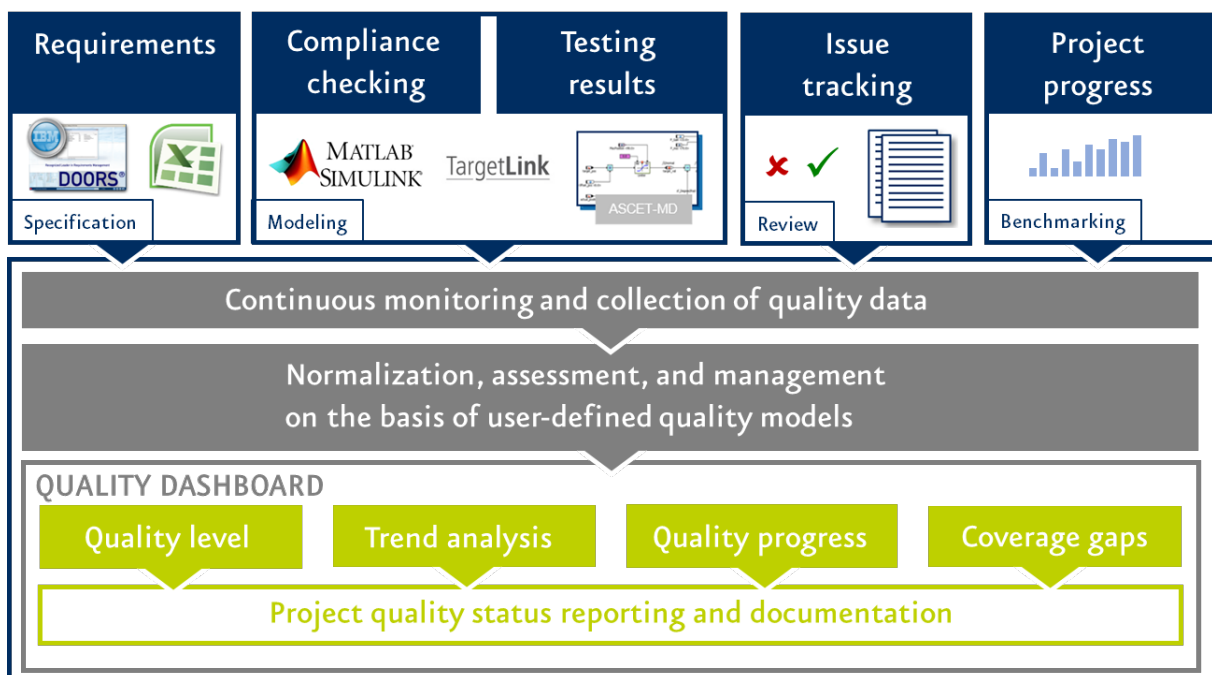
Requirements

IBM
DOORS

Specification

Compliance checking

Testing results

MATLAB SIMULINK

TargetLink

ASCET-MD

Modeling

Issue tracking

Review

Project progress

Benchmarking

Continuous monitoring and collection of quality data

Normalization, assessment, and management on the basis of user-defined quality models

QUALITY DASHBOARD

Quality level

Trend analysis

Quality progress

Coverage gaps

Project quality status reporting and documentation